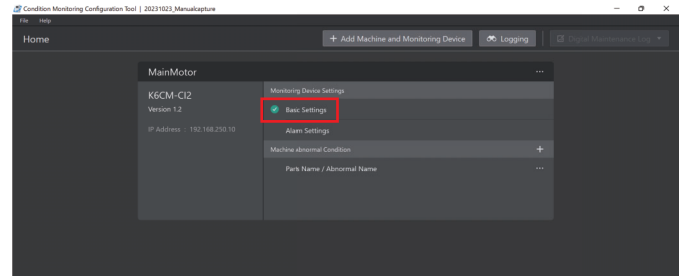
Condition Monitoring Configuration Tool | 20231023_Manualcapture
File Help
Home
+ Add Machine and Monitoring Device
Logging
Digital Maintenance Log
MainMotor
...
K6CM-CI2
Version 1.2
IP Address : 192.168.250.10
Monitoring Device Settings
Basic Settings
Alarm Settings
Machine abnormal Condition
+
Park Name / Abnormal Name
...